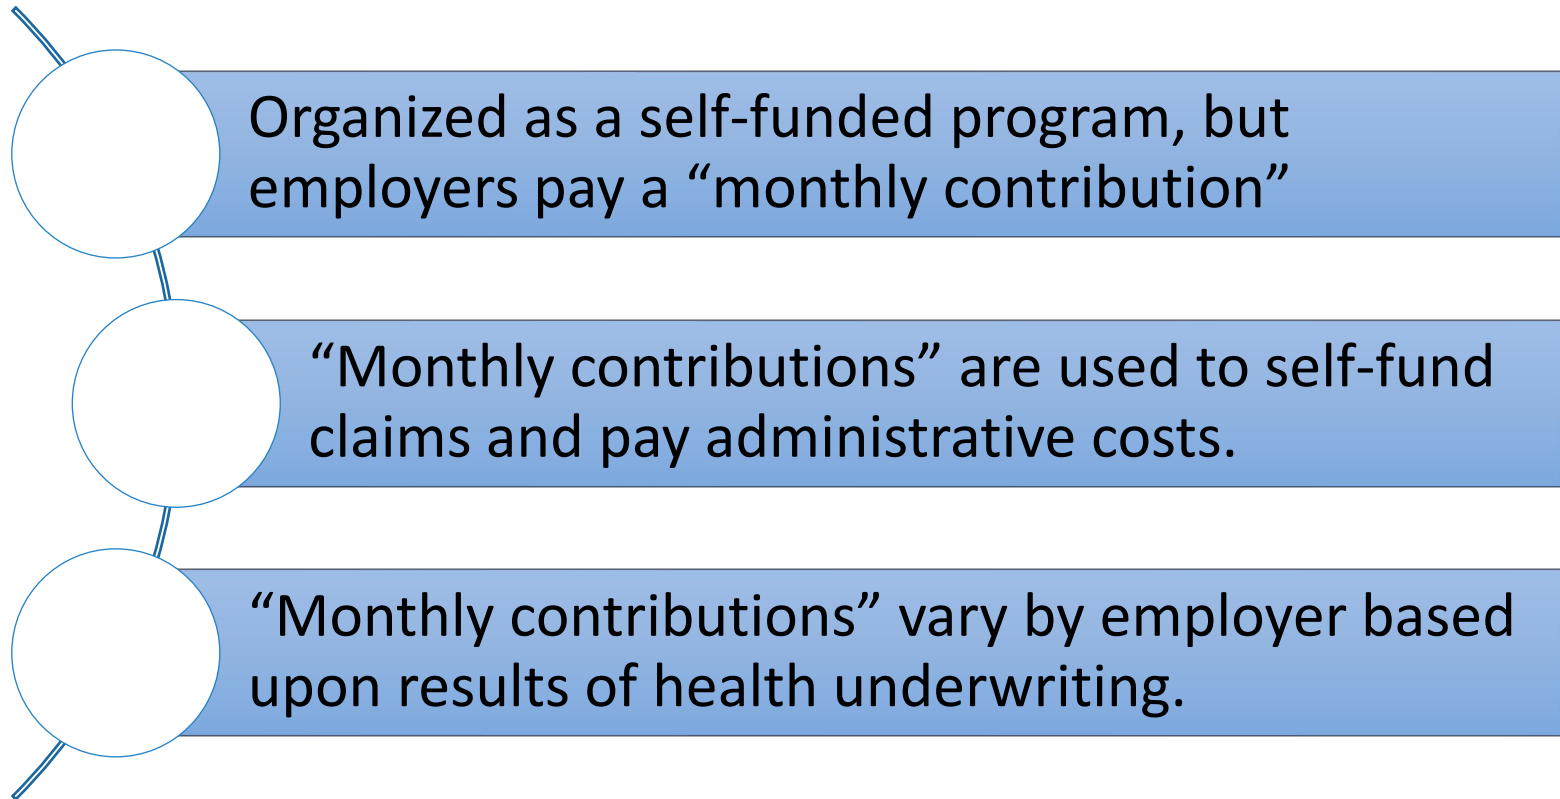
Organized as a self-funded program, but employers pay a “monthly contribution”

“Monthly contributions” are used to self-fund claims and pay administrative costs.

“Monthly contributions” vary by employer based upon results of health underwriting.